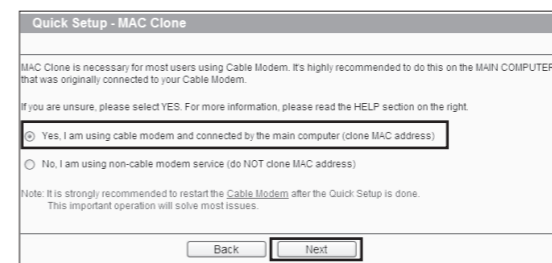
Quick Setup - MAC Clone

MAC Clone is necessary for most users using Cable Modem. It's highly recommended to do this on the MAIN COMPUTER that was originally connected to your Cable Modem.

If you are unsure, please select YES. For more information, please read the HELP section on the right.

Yes, I am using cable modem and connected by the main computer (clone MAC address)

No, I am using non-cable modem service (do NOT clone MAC address)

Note: It is strongly recommended to restart the Cable Modem after the Quick Setup is done. This important operation will solve most issues.

Back Next